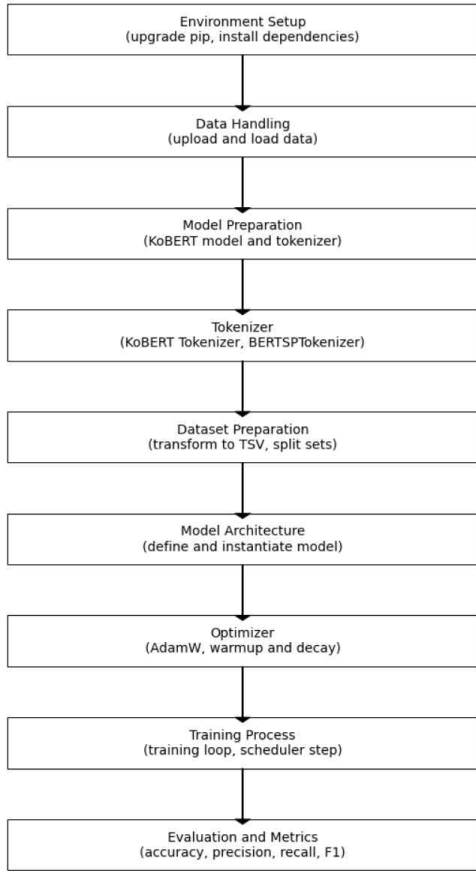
Environment Setup
(upgrade pip, install dependencies)

Data Handling
(upload and load data)

Model Preparation
(KoBERT model and tokenizer)

Tokenizer
(KoBERT Tokenizer, BERTSPTokenizer)

Dataset Preparation
(transform to TSV, split sets)

Model Architecture
(define and instantiate model)

Optimizer
(AdamW, warmup and decay)

Training Process
(training loop, scheduler step)

Evaluation and Metrics
(accuracy, precision, recall, F1)